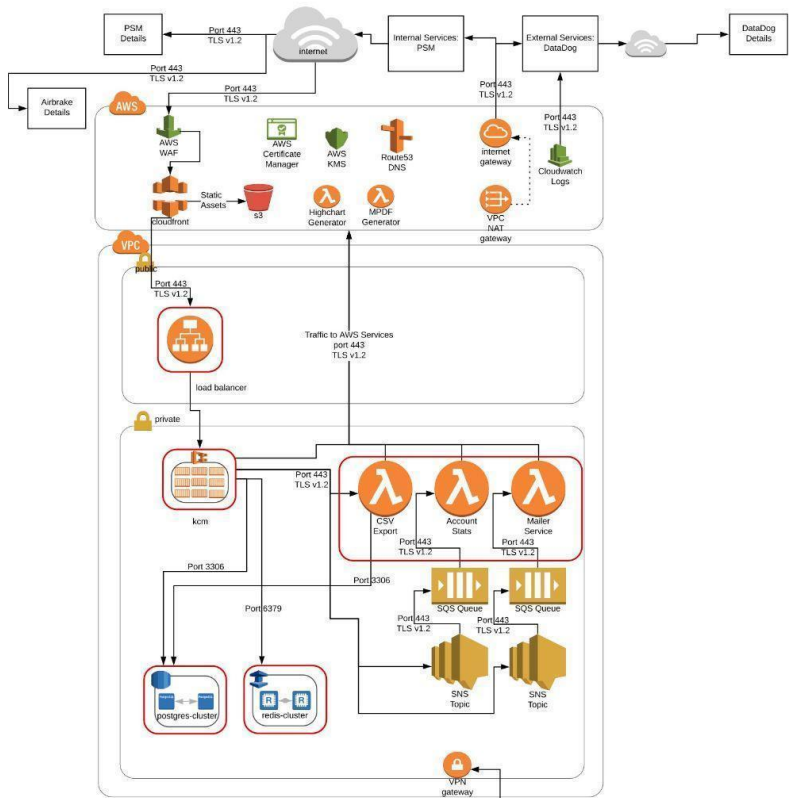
PSM Details

Port 443
TLS v1.2

internet

Internal Services: PSM

External Services: DataDog

DataDog Details

Port 443
TLS v1.2

Airbrake Details

Port 443
TLS v1.2

Port 443
TLS v1.2

AWS

AWS WAF

AWS Certificate Manager

AWS KMS

Route53 DNS

internet gateway

Port 443
TLS v1.2

Cloudwatch Logs

Static Assets

cloudfront

s3

Highchart Generator

MPDF Generator

VPC NAT gateway

VPC

public

Port 443
TLS v1.2

Traffic to AWS Services
port 443
TLS v1.2

load balancer

private

kcm

Port 443
TLS v1.2

CSV Export

Account Stats

Mailer Service

Port 443
TLS v1.2

Port 443
TLS v1.2

Port 3306

Port 3306

SQS Queue

SQS Queue

Port 6379

Port 443
TLS v1.2

Port 443
TLS v1.2

SNS Topic

SNS Topic

postgres-cluster

R

R

redis-cluster

VPN gateway